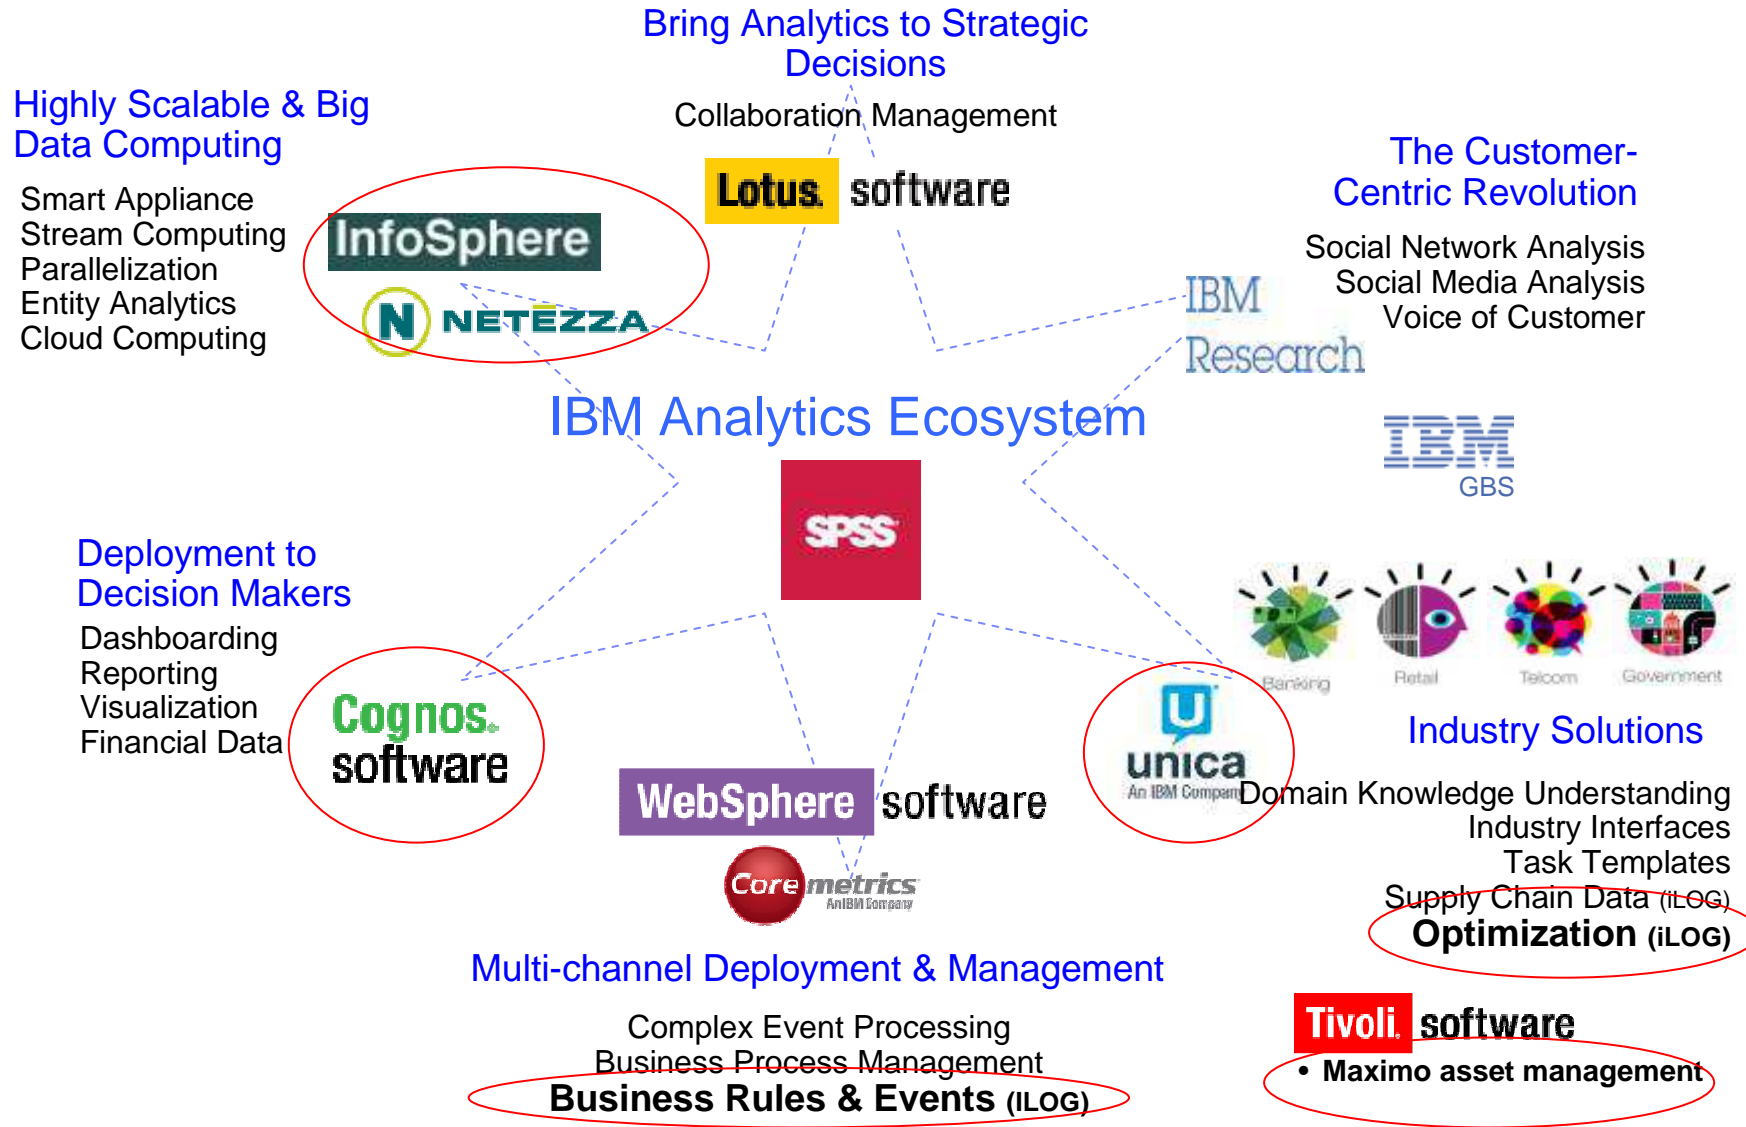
Bring Analytics to Strategic Decisions

Collaboration Management

Lotus. software

Highly Scalable & Big Data Computing

Smart Appliance
Stream Computing
Parallelization
Entity Analytics
Cloud Computing

InfoSphere

N NETEZZA

The Customer-Centric Revolution

Social Network Analysis
Social Media Analysis
Voice of Customer

IBM Research

IBM Analytics Ecosystem

IBM GBS

SPSS

Banking Retail Telcom Government

Deployment to Decision Makers

Dashboarding
Reporting
Visualization
Financial Data

Cognos. software

Industry Solutions

unica An IBM Company

Domain Knowledge Understanding
Industry Interfaces
Task Templates
Supply Chain Data (iLOG)
Optimization (iLOG)

WebSphere software

Coremetrics An IBM Company

Multi-channel Deployment & Management

Complex Event Processing
Business Process Management
Business Rules & Events (iLOG)

Tivoli. software
• Maximo asset management